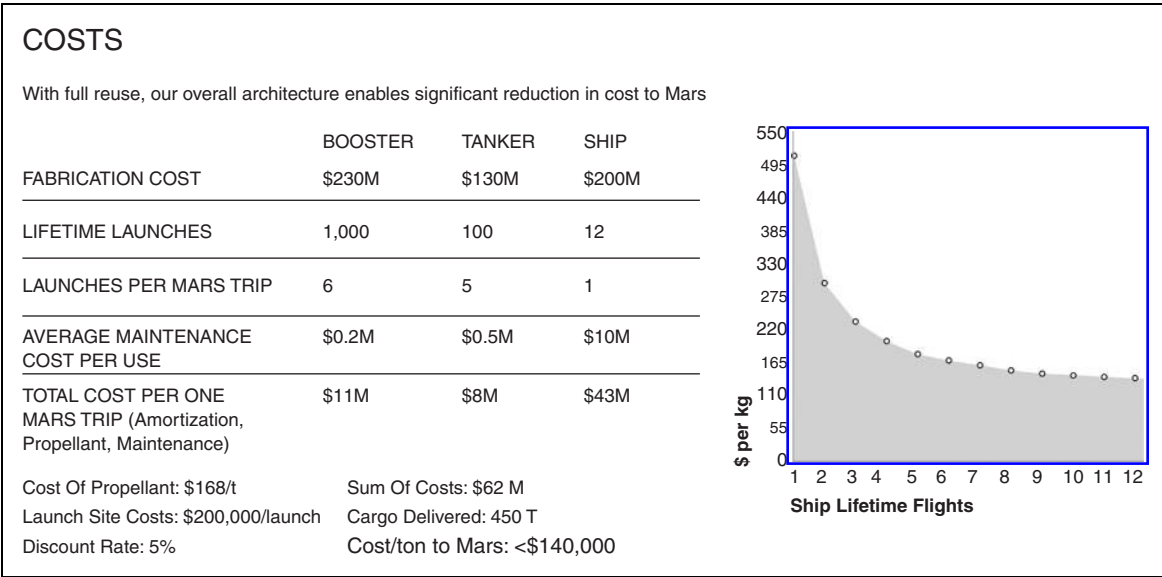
COSTS

With full reuse, our overall architecture enables significant reduction in cost to Mars

| | BOOSTER | TANKER | SHIP |
|---|---|---|---|
| FABRICATION COST | \$230M | \$130M | \$200M |
| LIFETIME LAUNCHES | 1,000 | 100 | 12 |
| LAUNCHES PER MARS TRIP | 6 | 5 | 1 |
| AVERAGE MAINTENANCE COST PER USE | \$0.2M | \$0.5M | \$10M |
| TOTAL COST PER ONE MARS TRIP (Amortization, Propellant, Maintenance) | \$11M | \$8M | \$43M |

Cost Of Propellant: \$168/t
Launch Site Costs: \$200,000/launch
Discount Rate: 5%

Sum Of Costs: \$62 M
Cargo Delivered: 450 T
Cost/ton to Mars: <\$140,000

550
495
440
385
330
275
220
165
110
55
0
\$ per kg
1 2 3 4 5 6 7 8 9 10 11 12
Ship Lifetime Flights